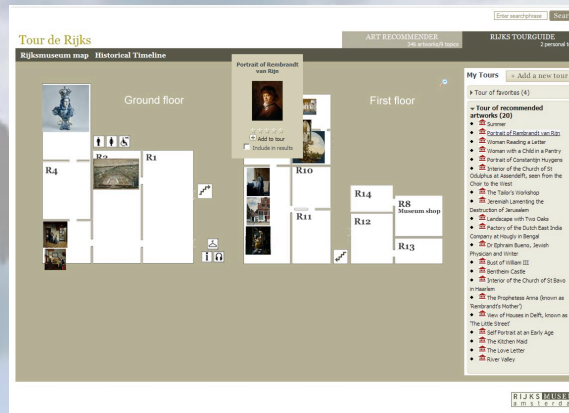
Enter searchphrase Sear

Tour de Rijks

ART RECOMMENDER
346 artworks/3 topics

RIJKS TOURGUIDE
2 personal t

Rijksmuseum map Historical Timeline

Portrait of Rembrandt van Rijn

Add to tour
Include in results

Ground floor

First floor

R1
R2
R4
R10
R11
R12
R13
R14
R8
Museum shop

My Tours + Add a new tour

Tour of favorites (4)

Tour of recommended artworks (20)
Summer
Portrait of Rembrandt van Rijn
Woman Reading a Letter
Woman with a Child in a Pantry
Portrait of Constantijn Huygens
Interior of the Church of St Odulphus at Assendelft, seen from the Choir to the West
The Tailor's Workshop
Jeremiah Lamenting the Destruction of Jerusalem
Landscape with Two Oaks
Factory of the Dutch East India Company at Hougly in Bengal
Dr Ephraim Bueno, Jewish Physician and Writer
Bust of William III
Bentheim Castle
Interior of the Church of St Bavo in Haarlem
The Prophetess Anna (known as 'Rembrandt's Mother')
View of Houses in Delft, known as 'The Little Street'
Self Portrait at an Early Age
The Kitchen Maid
The Love Letter
River Valley

RIJKS MUSE
amsterda